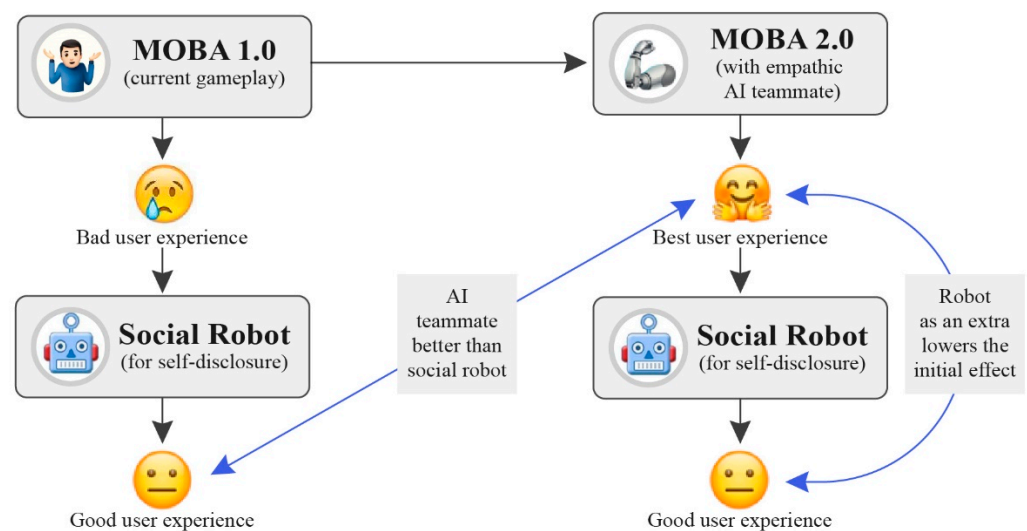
MOBA 1.0
(current gameplay)

MOBA 2.0
(with empathic AI teammate)

Bad user experience

Best user experience

Social Robot
(for self-disclosure)

AI teammate better than social robot

Social Robot
(for self-disclosure)

Robot as an extra lowers the initial effect

Good user experience

Good user experience